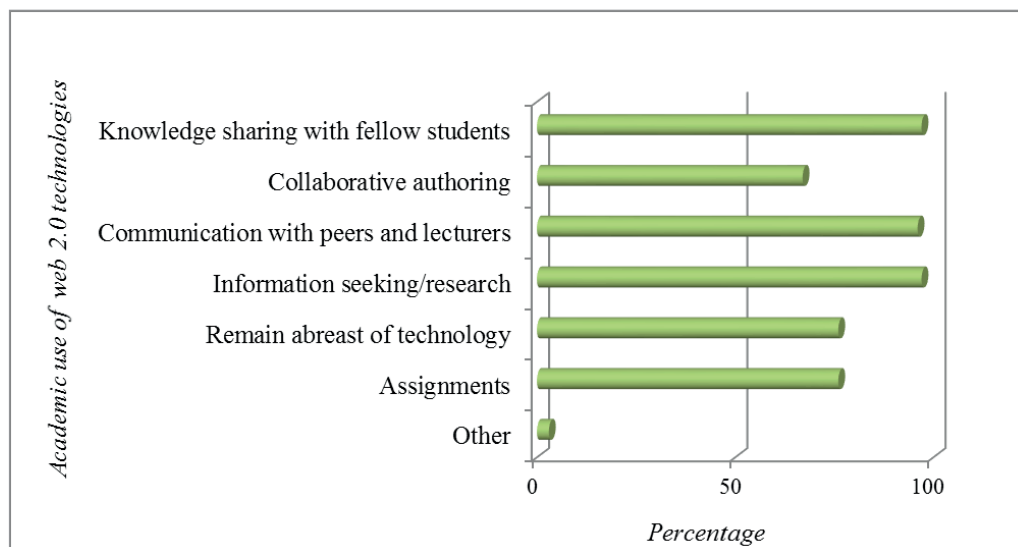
Academic use of web 2.0 technologies

Knowledge sharing with fellow students
Collaborative authoring
Communication with peers and lecturers
Information seeking/research
Remain abreast of technology
Assignments
Other

0
50
100

Percentage